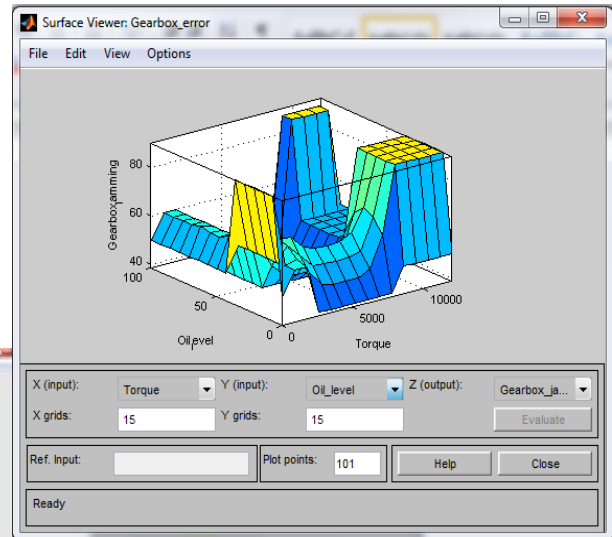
Surface Viewer: Gearbox_error

File Edit View Options

Gearbox_jamming

80

60

40

100

50

0

Oil_level

0

5000

10000

Torque

X (input): Torque

Y (input): Oil_level

Z (output): Gearbox_ja...

X grids: 15

Y grids: 15

Evaluate

Ref. Input:

Plot points: 101

Help

Close

Ready